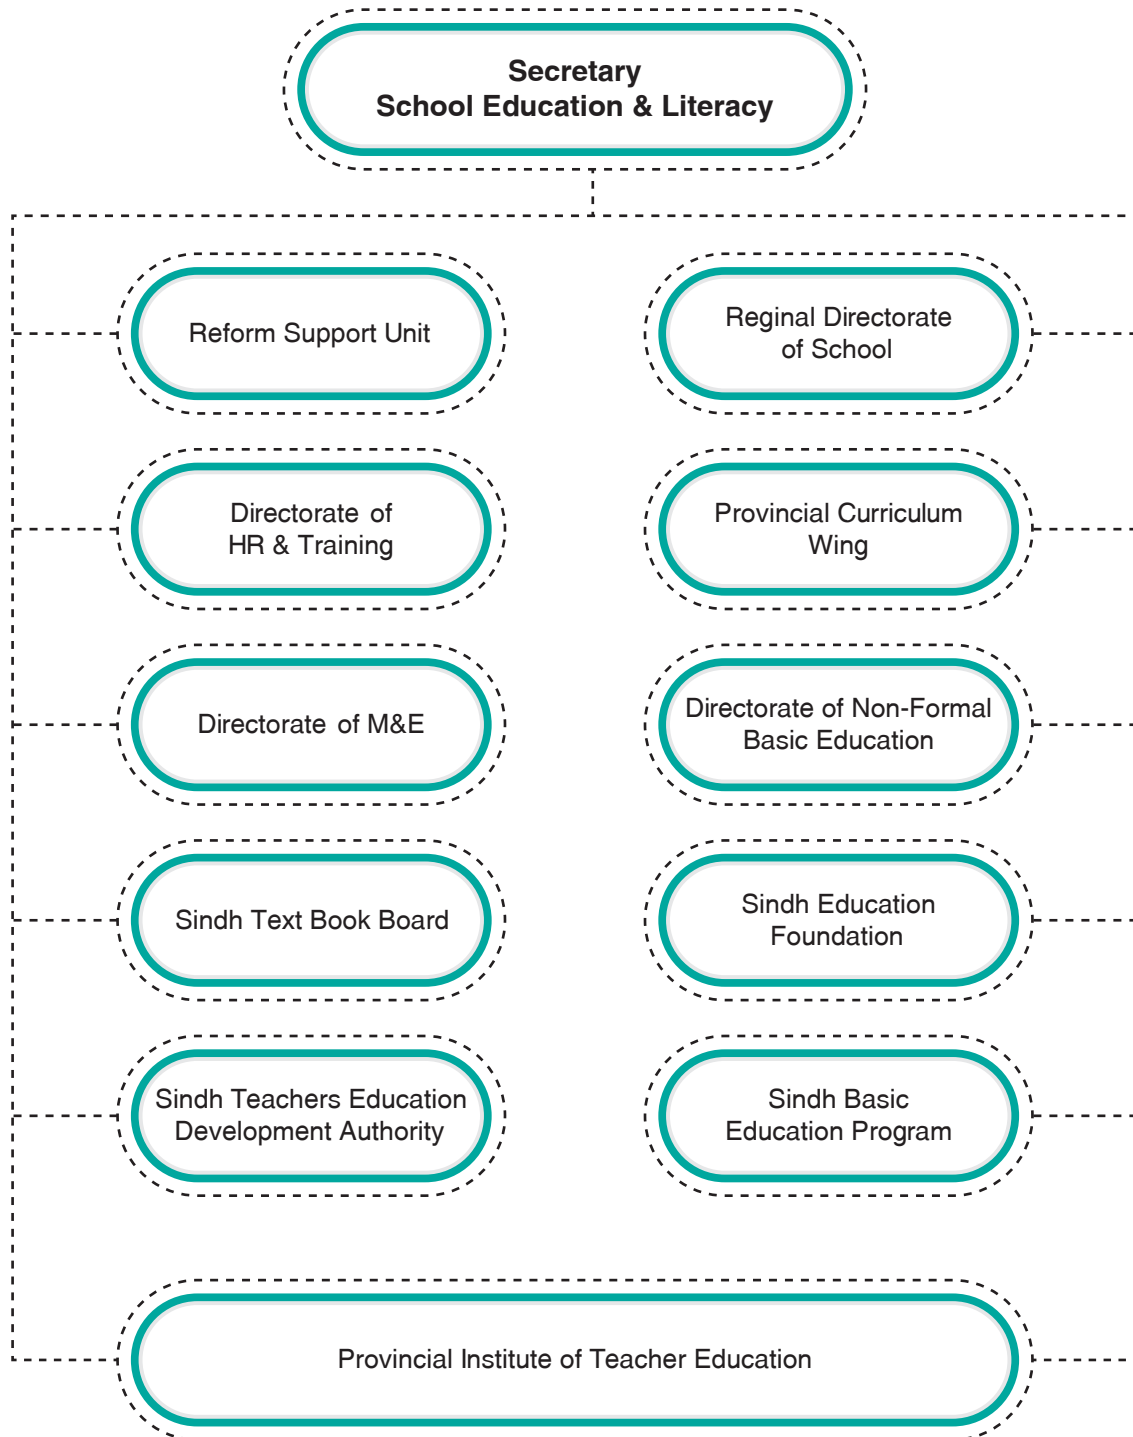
Secretary
School Education & Literacy

Reform Support Unit

Reginal Directorate of School

Directorate of HR & Training

Provincial Curriculum Wing

Directorate of M&E

Directorate of Non-Formal Basic Education

Sindh Text Book Board

Sindh Education Foundation

Sindh Teachers Education Development Authority

Sindh Basic Education Program

Provincial Institute of Teacher Education